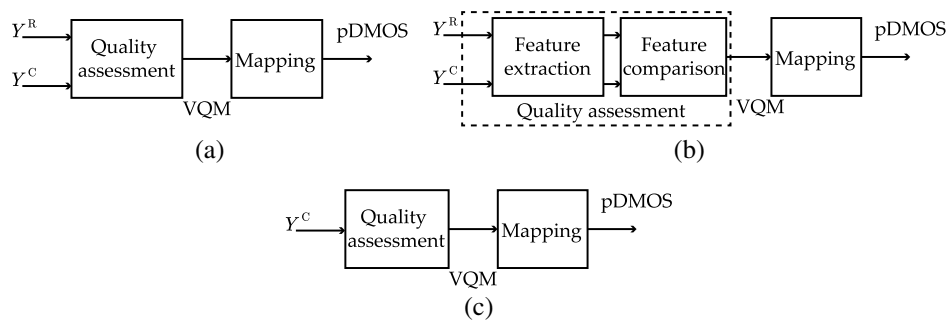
$Y^{R}$
$Y^{C}$
Quality assessment
Mapping
pDMOS
VQM
(a)

$Y^{R}$
$Y^{C}$
Feature extraction
Feature comparison
Quality assessment
Mapping
pDMOS
VQM
(b)

$Y^{C}$
Quality assessment
Mapping
pDMOS
VQM
(c)